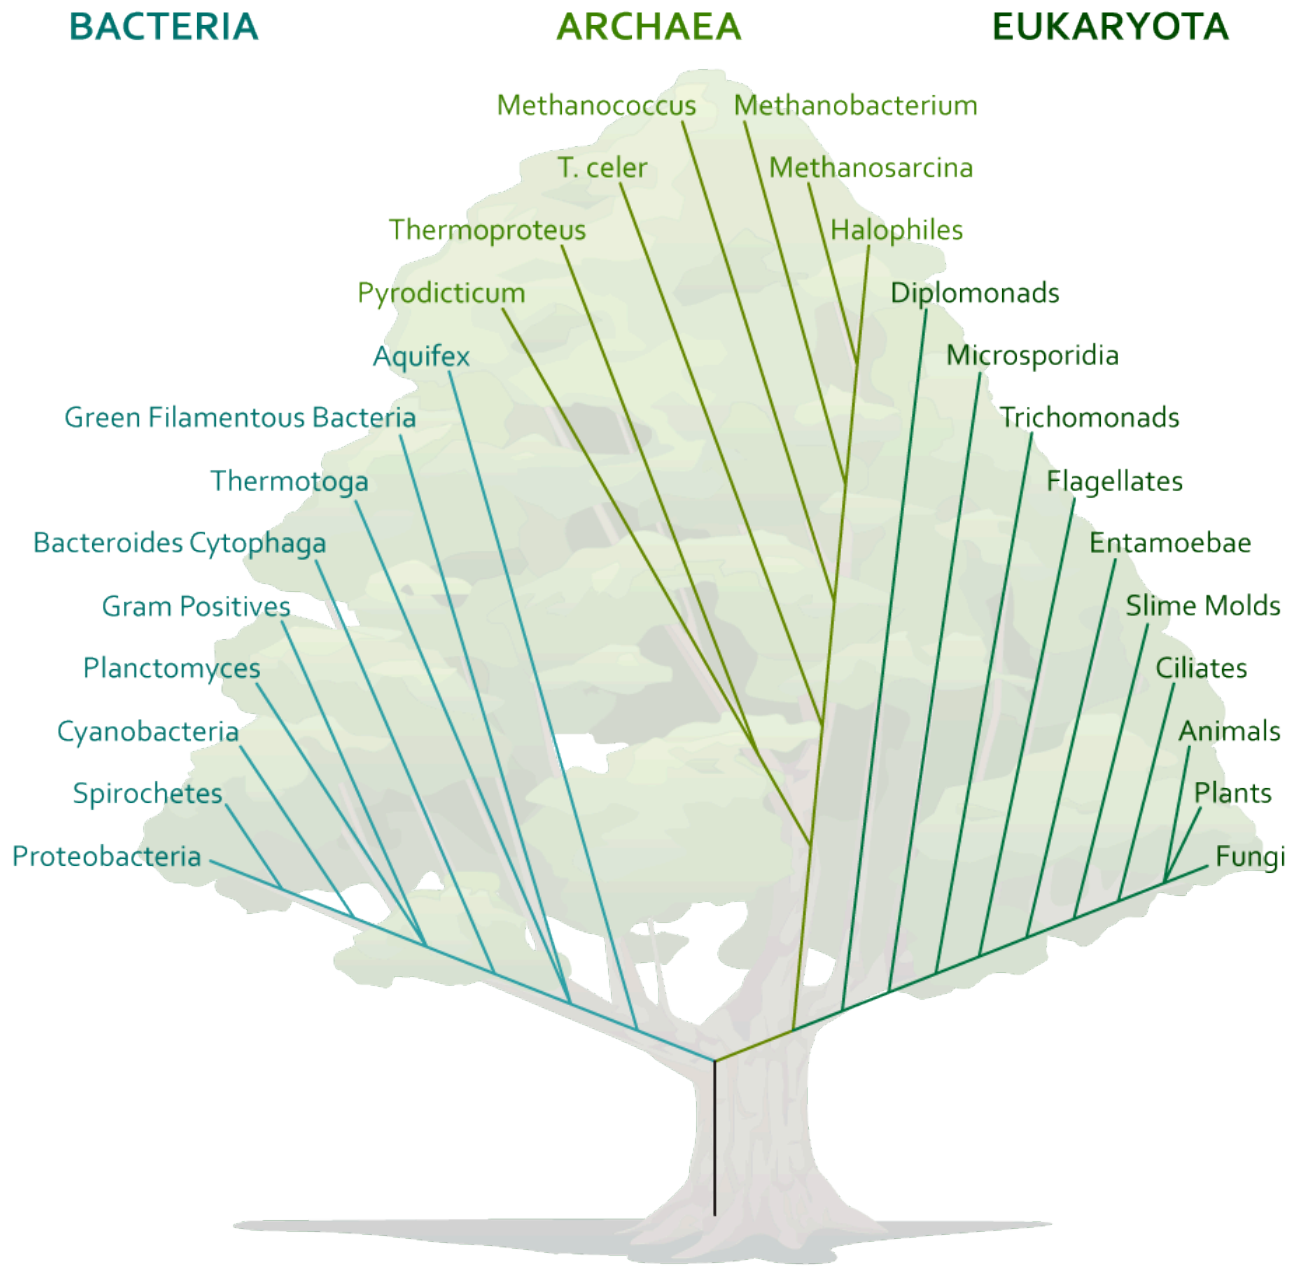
BACTERIA ARCHAEA EUKARYOTA

Methanococcus
Methanobacterium
T. celer
Methanosarcina
Thermoproteus
Halophiles
Pyrodicticum
Diplomonads
Aquifex
Microsporidia
Green Filamentous Bacteria
Trichomonads
Thermotoga
Flagellates
Bacteroides Cytophaga
Entamoebae
Gram Positives
Slime Molds
Planctomyces
Ciliates
Cyanobacteria
Animals
Spirochetes
Plants
Proteobacteria
Fungi